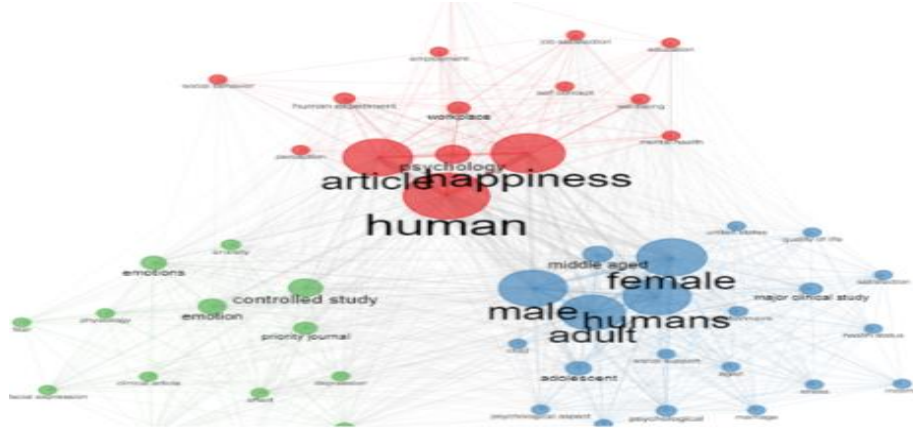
job satisfaction
adulation
employment
social behavior
self concept
human experiment
wellbeing
workplace
perception
mental health
psychology
article
happiness
human
united states
quality of life
anxiety
middle aged
female
emotions
satisfaction
controlled study
major clinical study
emotion
physiology
male
humans
fear
priority journal
adult
health status
child
adolescent
social support
aged
depression
clinical article
stress
facial expression
effect
marriage
psychological aspect
psychological